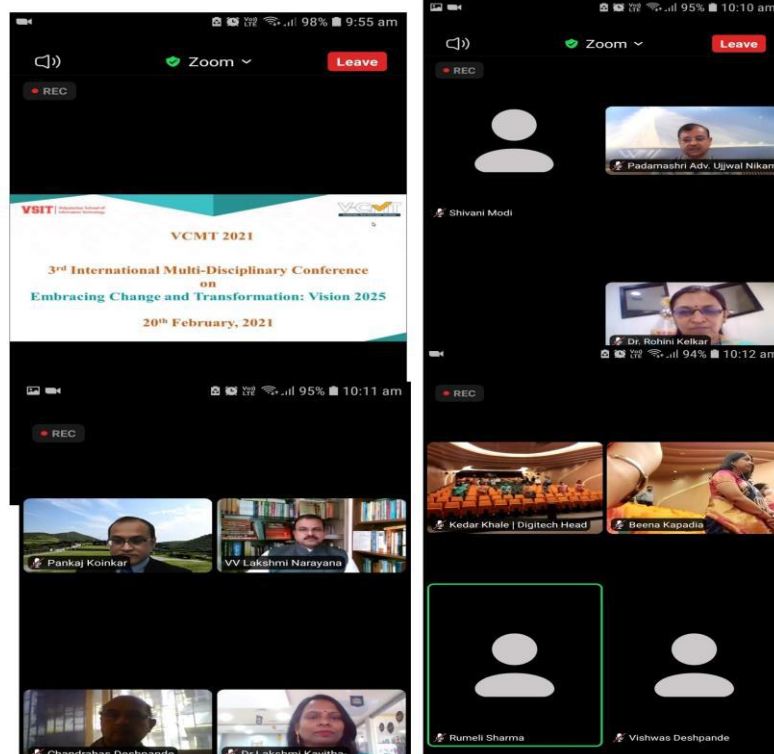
98% 9:55 am

Zoom

Leave

REC

VSIT

VCMT

VCMT 2021

3rd International Multi-Disciplinary Conference on Embracing Change and Transformation: Vision 2025

20th February, 2021

95% 10:10 am

Zoom

Leave

REC

Shivani Modi

Padamashri Adv. Ujjwal Nikam

Dr. Rohini Kelkar

95% 10:11 am

REC

Pankaj Koinkar

VV Lakshmi Narayana

Chandrahas Deshpande

Dr Lakshmi Kavitha

94% 10:12 am

REC

Kedar Khale | Digitech Head

Beena Kapadia

Rumeli Sharma

Vishwas Deshpande